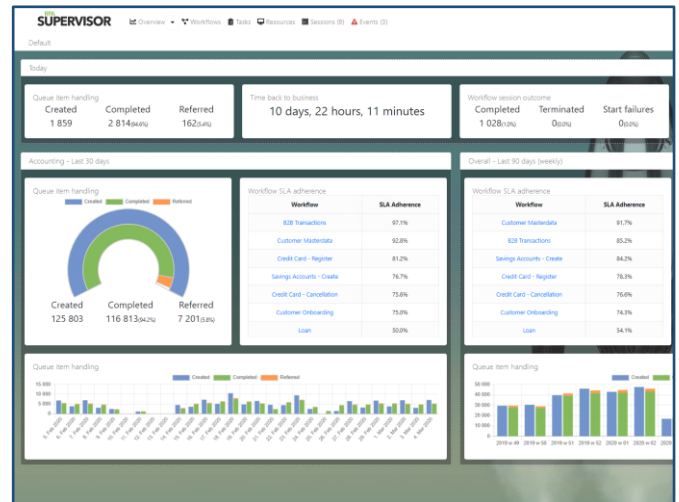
SUPERVISOR
Overview Workflows Tasks Resources Sessions (8) Events (3)
Default

Today

Queue item handling
Created 1 859
Completed 2 814(94.6%)
Referred 162(5.4%)

Time back to business
10 days, 22 hours, 11 minutes

Workflow session outcome
Completed 1 028(1.0%)
Terminated 0(0.0%)
Start failures 0(0.0%)

Accounting - Last 30 days

Queue item handling
Created Completed Referred
Created 125 803
Completed 116 813(94.2%)
Referred 7 201(5.8%)

Workflow SLA adherence

| Workflow | SLA Adherence |
|---|---|
| B2B Transactions | 97.1% |
| Customer Masterdata | 92.6% |
| Credit Card - Register | 81.2% |
| Savings Accounts - Create | 76.7% |
| Credit Card - Cancellation | 75.6% |
| Customer Onboarding | 75.0% |
| Loan | 50.0% |

Overall - Last 90 days (weekly)

Workflow SLA adherence

| Workflow | SLA Adherence |
|---|---|
| Customer Masterdata | 91.7% |
| B2B Transactions | 85.2% |
| Savings Accounts - Create | 84.2% |
| Credit Card - Register | 78.3% |
| Credit Card - Cancellation | 76.6% |
| Customer Onboarding | 74.3% |
| Loan | 54.1% |

Queue item handling
Created Completed Referred
15 000
12 500
10 000
7 500
5 000
2 500
0

Queue item handling
Created
50 000
40 000
30 000
20 000
10 000
0
2019 w 49 2019 w 50 2019 w 51 2019 w 52 2020 w 01 2020 w 02